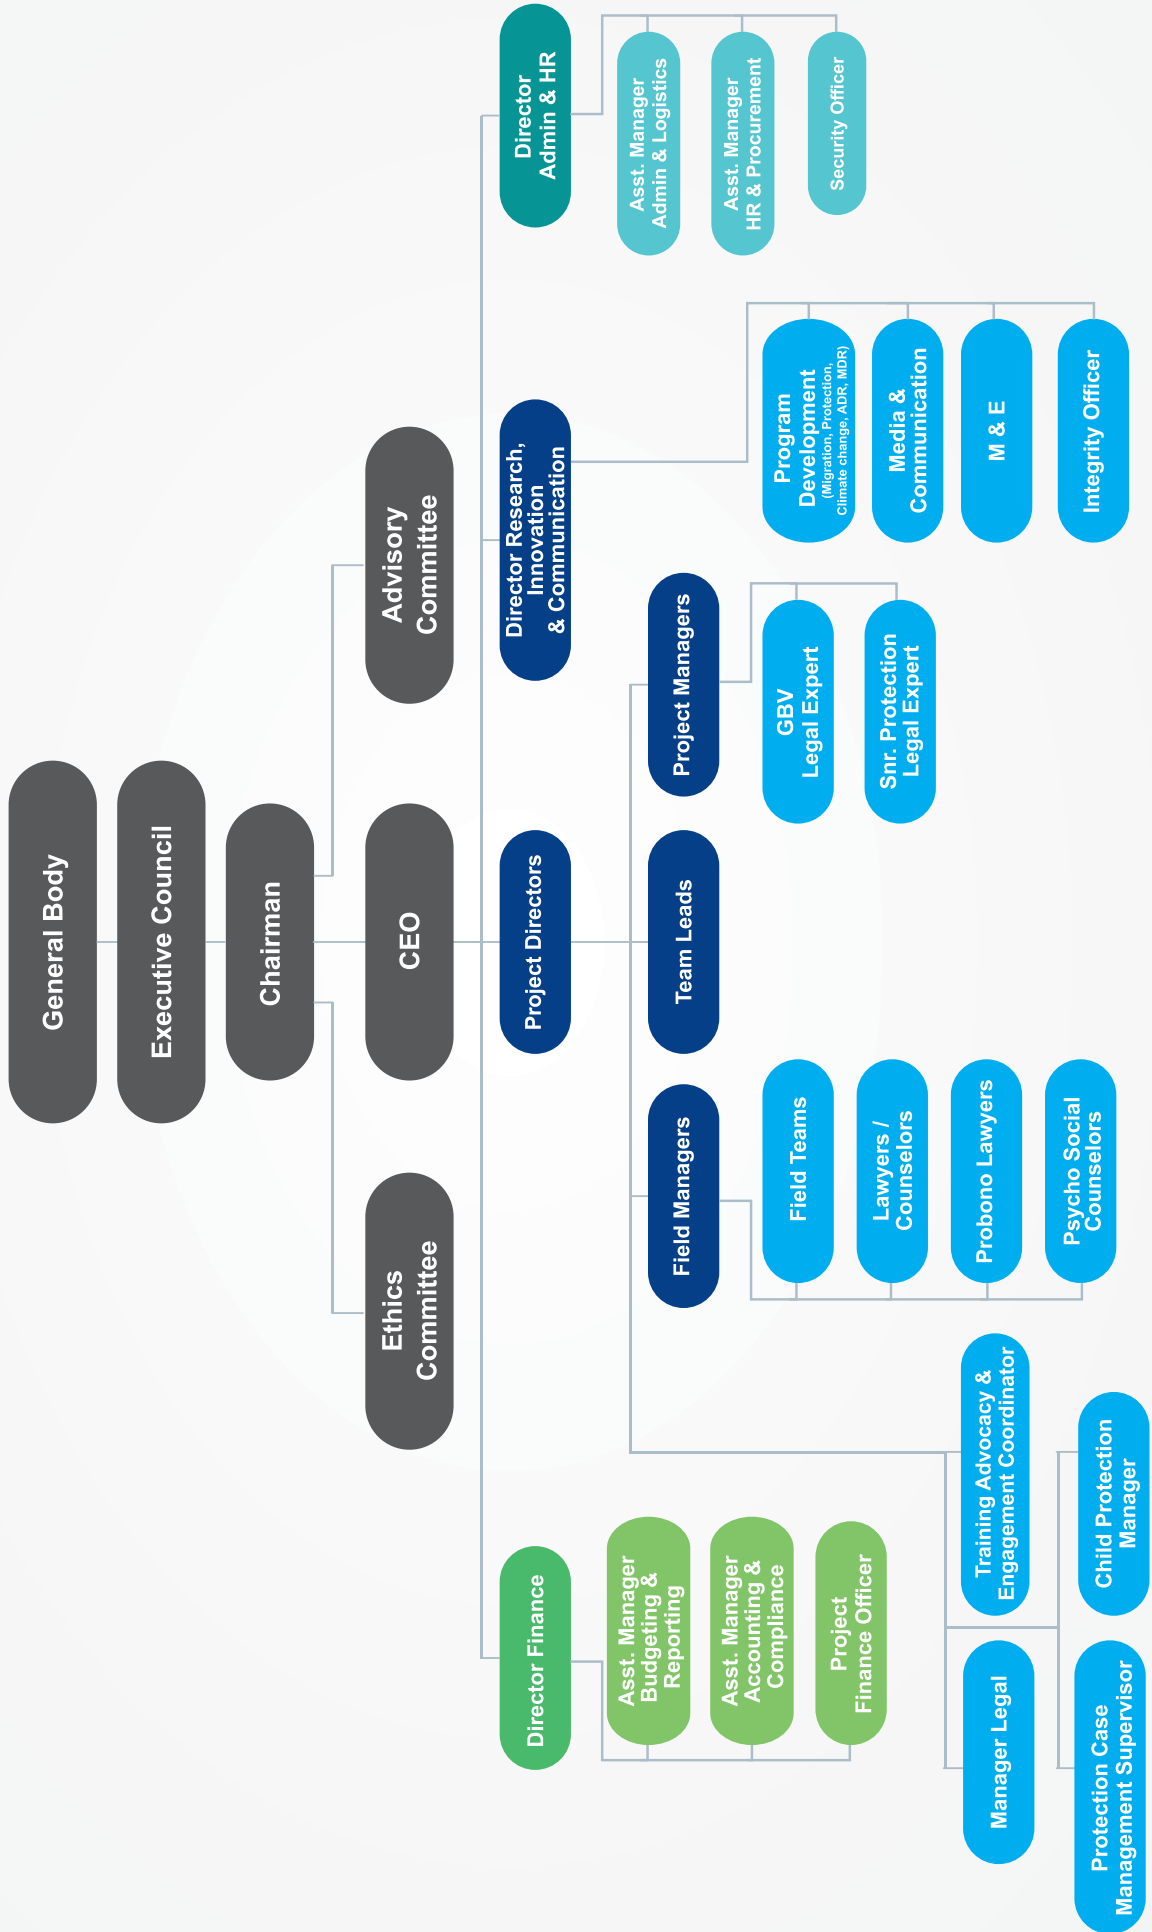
General Body

Executive Council

Chairman

Advisory Committee

CEO

Ethics Committee

Director Admin & HR

Asst. Manager Admin & Logistics

Asst. Manager HR & Procurement

Security Officer

Director Research, Innovation & Communication

Program Development (Migration, Protection, Climate change, ADR, MDR)

Media & Communication

M & E

Integrity Officer

Project Directors

Project Managers

GBV Legal Expert

Snr. Protection Legal Expert

Team Leads

Field Managers

Field Teams

Lawyers / Counselors

Probono Lawyers

Psycho Social Counselors

Training Advocacy & Engagement Coordinator

Child Protection Manager

Manager Legal

Protection Case Management Supervisor

Director Finance

Asst. Manager Budgeting & Reporting

Asst. Manager Accounting & Compliance

Project Finance Officer